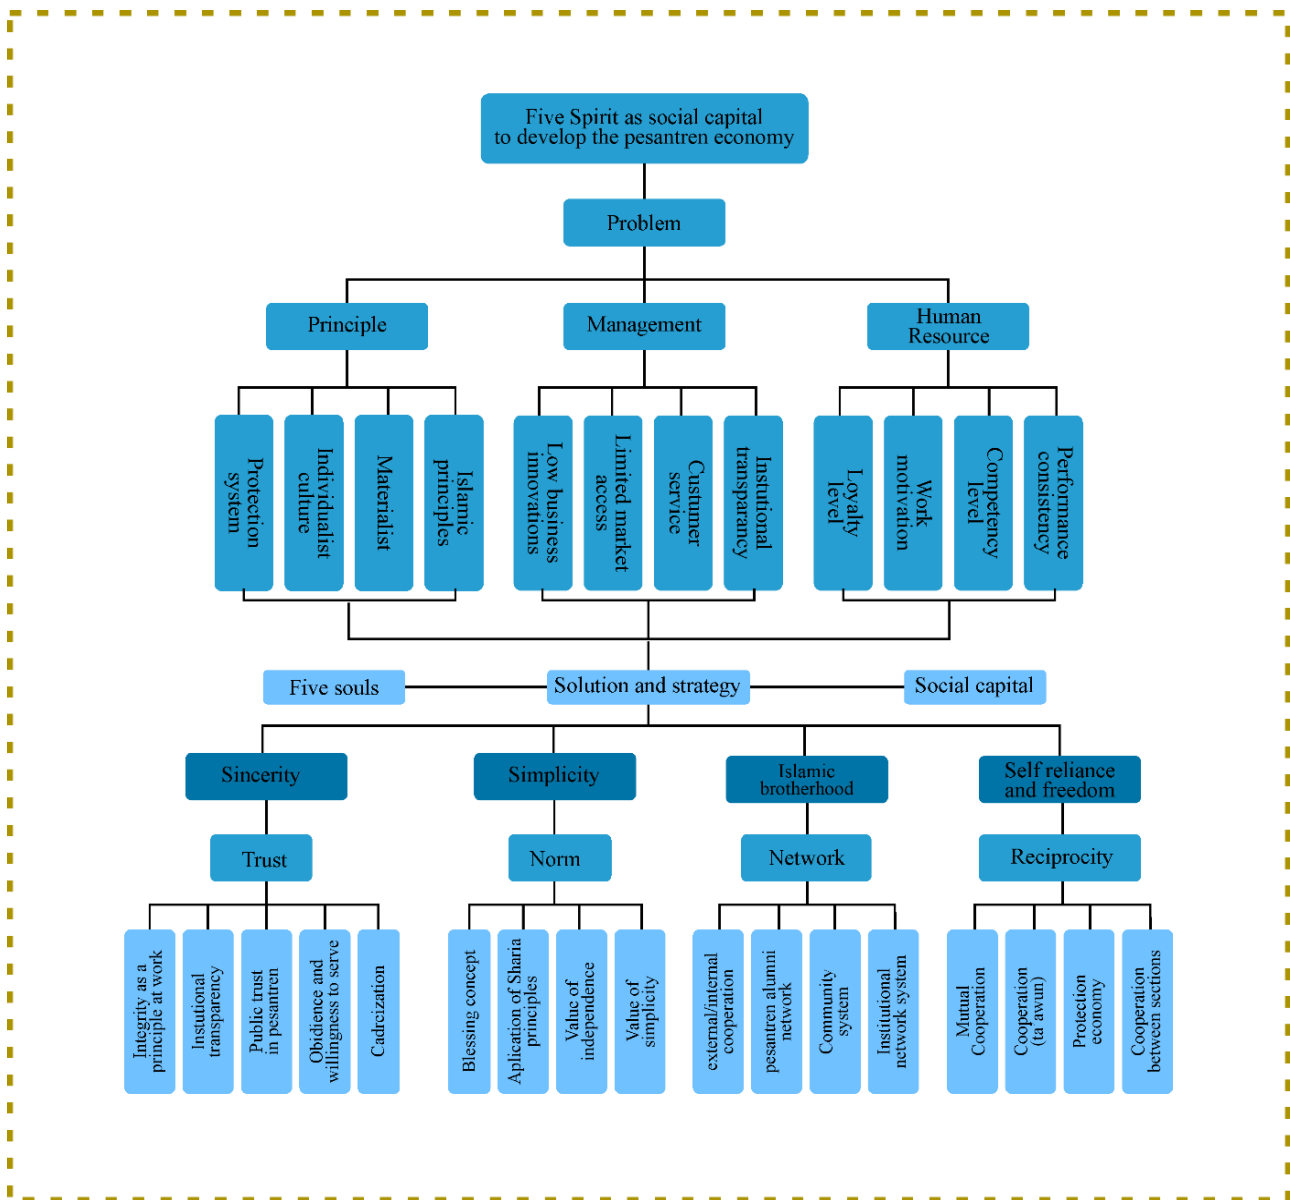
Five Spirit as social capital to develop the pesantren economy

Problem

Principle

Management

Human Resource

Protection system

Individualist culture

Materialist

Islamic principles

Low business innovations

Limited market access

Custumer service

Instutional transparancy

Loyalty level

Work motivation

Competency level

Performance consistency

Five souls

Solution and strategy

Social capital

Sincerity

Simplicity

Islamic brotherhood

Self reliance and freedom

Trust

Norm

Network

Reciprocity

Integrity as a principle at work

Instutional transparancy

Public trust in pesantren

Obidience and willingness to serve

Cadrization

Blessing concept

Aplication of Sharia principles

Value of independence

Value of simplicity

external/internal cooperation

pesantren alumni network

Community system

Institutional network system

Mutual Cooperation

Cooperation (ta'awun)

Protection economy

Cooperation between sections